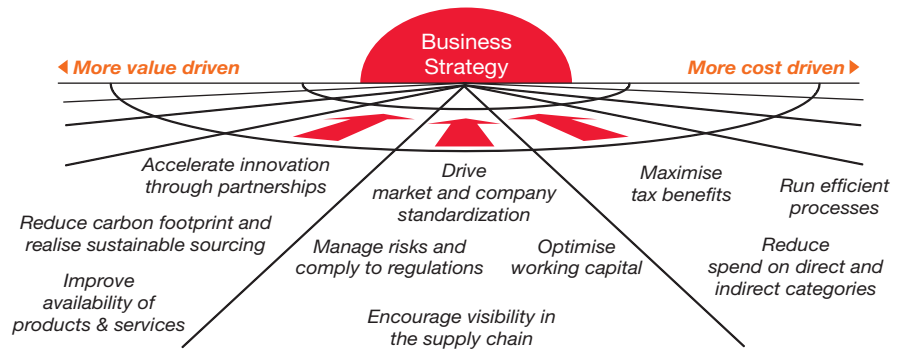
Business Strategy

More value driven

More cost driven

Accelerate innovation through partnerships

Drive market and company standardization

Maximise tax benefits

Run efficient processes

Reduce carbon footprint and realise sustainable sourcing

Manage risks and comply to regulations

Optimise working capital

Reduce spend on direct and indirect categories

Improve availability of products & services

Encourage visibility in the supply chain